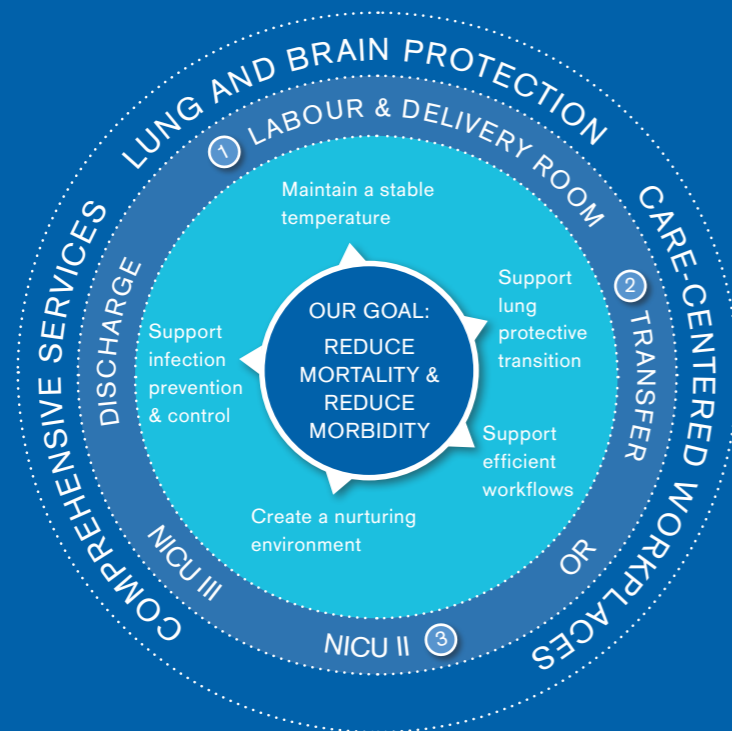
LUNG AND BRAIN PROTECTION

CARE-CENTERED WORKPLACES

COMPREHENSIVE SERVICES

1 LABOUR & DELIVERY ROOM

2 TRANSFER

OR

NICU II 3

NICU III

DISCHARGE

Maintain a stable temperature

Support lung protective transition

Support efficient workflows

Create a nurturing environment

Support infection prevention & control

OUR GOAL:
REDUCE MORTALITY & REDUCE MORBIDITY